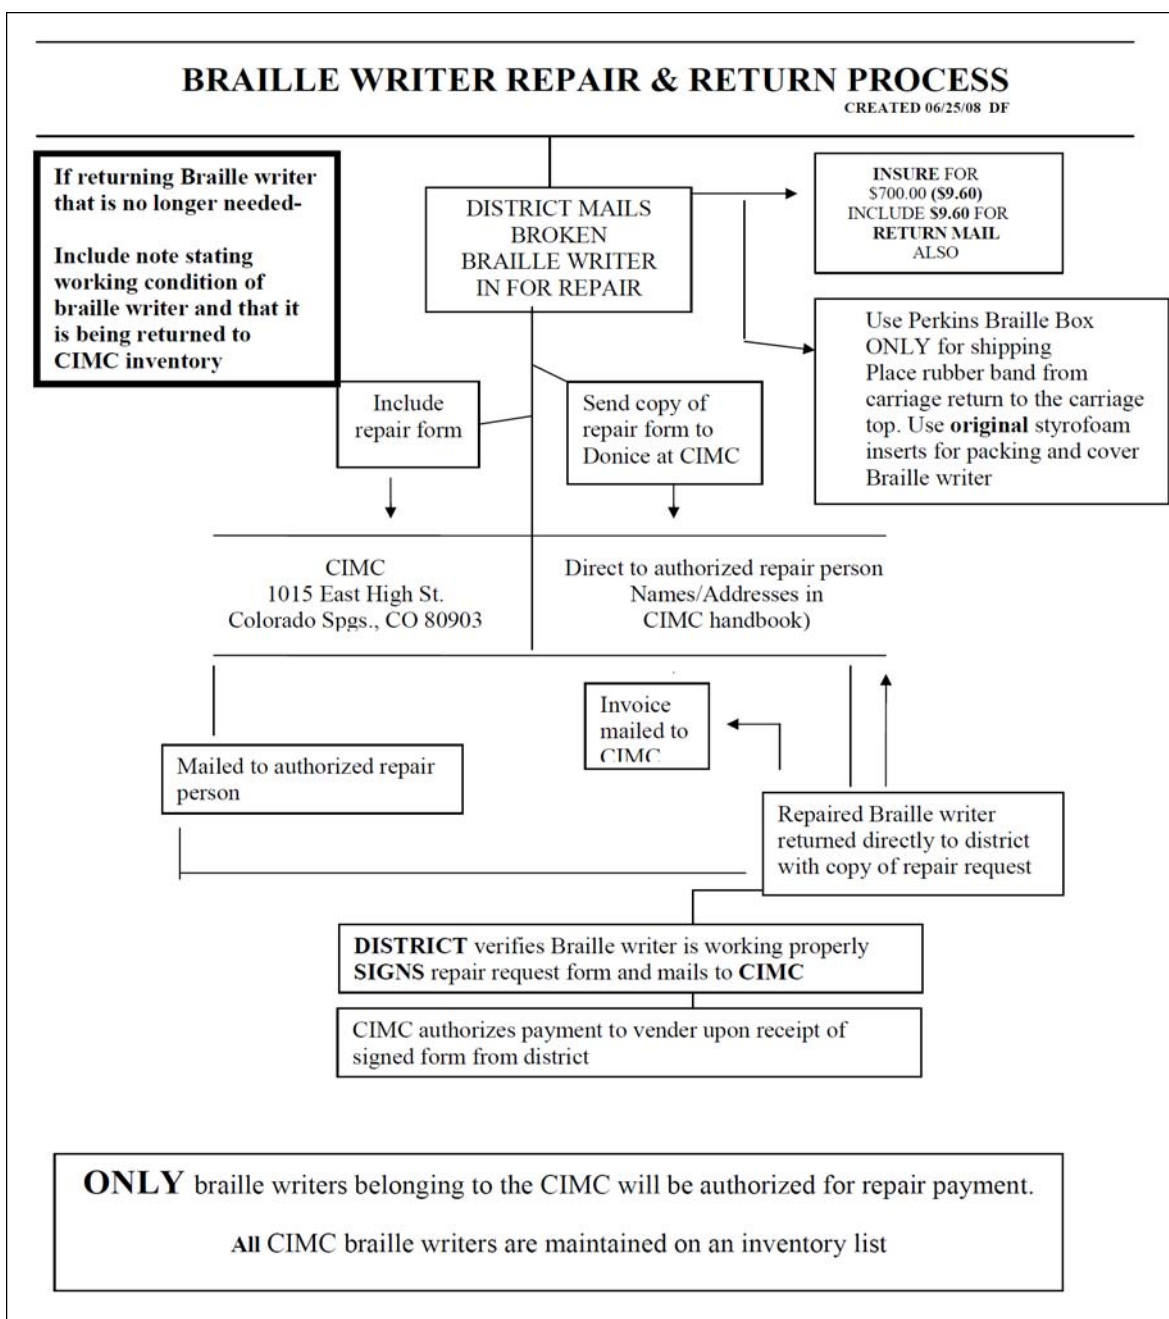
BRAILLE WRITER REPAIR & RETURN PROCESS
CREATED 06/25/08 DF

If returning Braille writer that is no longer needed-

Include note stating working condition of braille writer and that it is being returned to CIMC inventory

DISTRICT MAILS BROKEN BRAILLE WRITER IN FOR REPAIR

INSURE FOR $700.00 ($9.60) INCLUDE $9.60 FOR RETURN MAIL ALSO

Use Perkins Braille Box ONLY for shipping
Place rubber band from carriage return to the carriage top. Use original styrofoam inserts for packing and cover Braille writer

Include repair form

Send copy of repair form to Donice at CIMC

CIMC
1015 East High St.
Colorado Spgs., CO 80903

Direct to authorized repair person Names/Addresses in CIMC handbook)

Invoice mailed to CIMC

Mailed to authorized repair person

Repaired Braille writer returned directly to district with copy of repair request

DISTRICT verifies Braille writer is working properly SIGNS repair request form and mails to CIMC

CIMC authorizes payment to vender upon receipt of signed form from district

ONLY braille writers belonging to the CIMC will be authorized for repair payment.

All CIMC braille writers are maintained on an inventory list